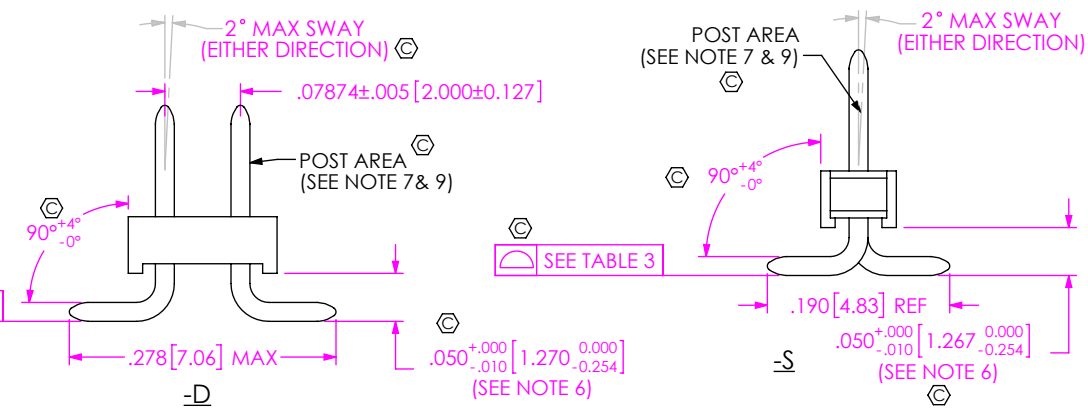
2° MAX SWAY
(EITHER DIRECTION) Ⓒ

.07874±.005 [2.000±0.127]

POST AREA Ⓒ
(SEE NOTE 7& 9)

Ⓒ
$90°^{+4°}_{-0°}$

Ⓒ
SEE TABLE 3

.278 [7.06] MAX

Ⓒ
$.050^{+.000}_{-.010}$ [$1.270^{\ 0.000}_{-0.254}$]
(SEE NOTE 6)

-D

POST AREA
(SEE NOTE 7 & 9)
Ⓒ

2° MAX SWAY
(EITHER DIRECTION)

Ⓒ $90°^{+4°}_{-0°}$

.190 [4.83] REF

$.050^{+.000}_{-.010}$ [$1.267^{\ 0.000}_{-0.254}$]
(SEE NOTE 6)
Ⓒ

-S